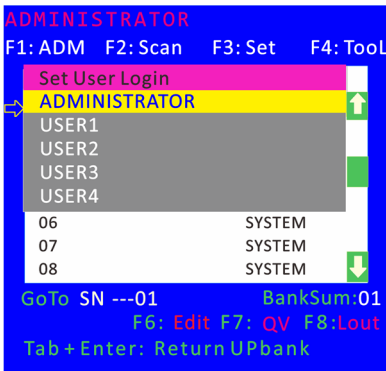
ADMINISTRATOR
F1: ADM F2: Scan F3: Set F4: TooL

Set User Login
ADMINISTRATOR
USER1
USER2
USER3
USER4

| 06 | SYSTEM |
|---|---|
| 07 | SYSTEM |
| 08 | SYSTEM |

GoTo SN ---01 BankSum:01
F6: Edit F7: QV F8:Lout
Tab + Enter: Return UPbank